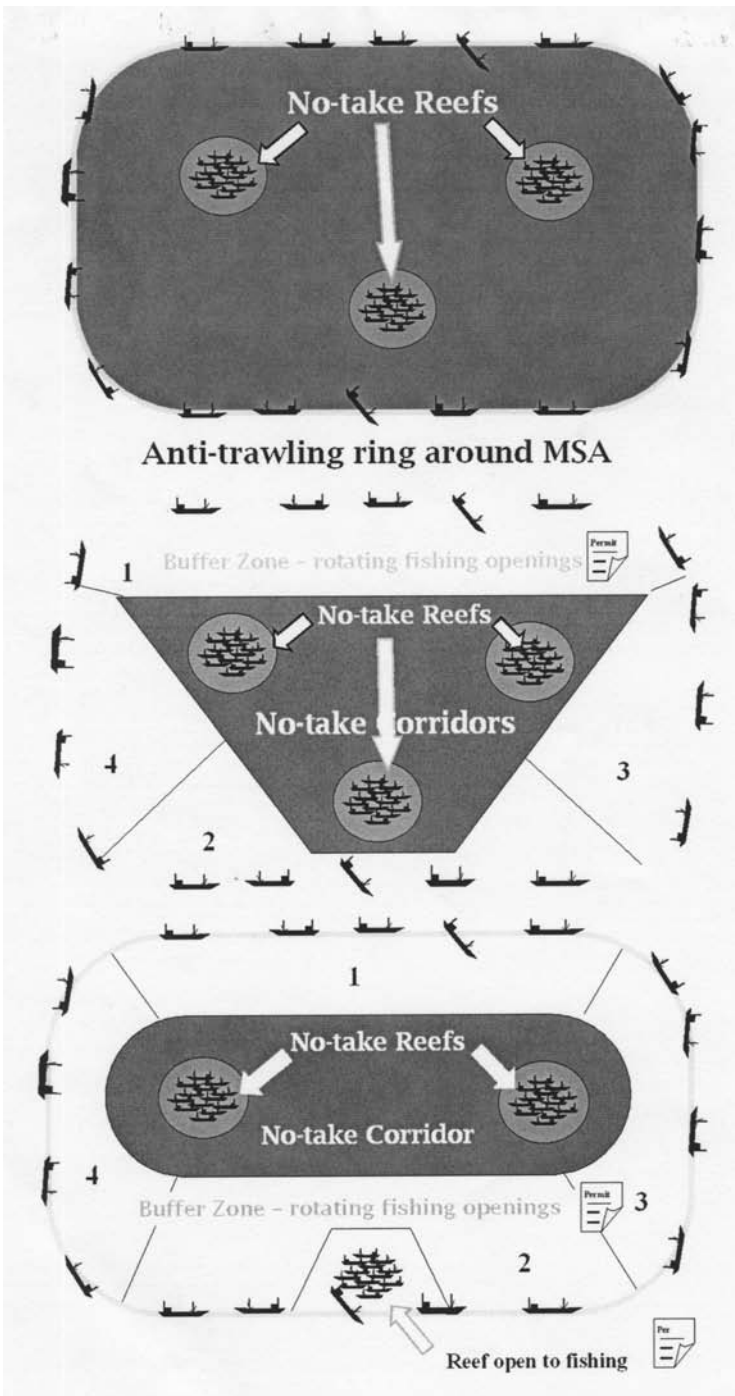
No-take Reefs

Anti-trawling ring around MSA

Buffer Zone - rotating fishing openings

Permit

1

No-take Reefs

No-take Corridors

4

3

2

1

No-take Reefs

No-take Corridor

4

Buffer Zone - rotating fishing openings

Permit

3

2

Per

Reef open to fishing